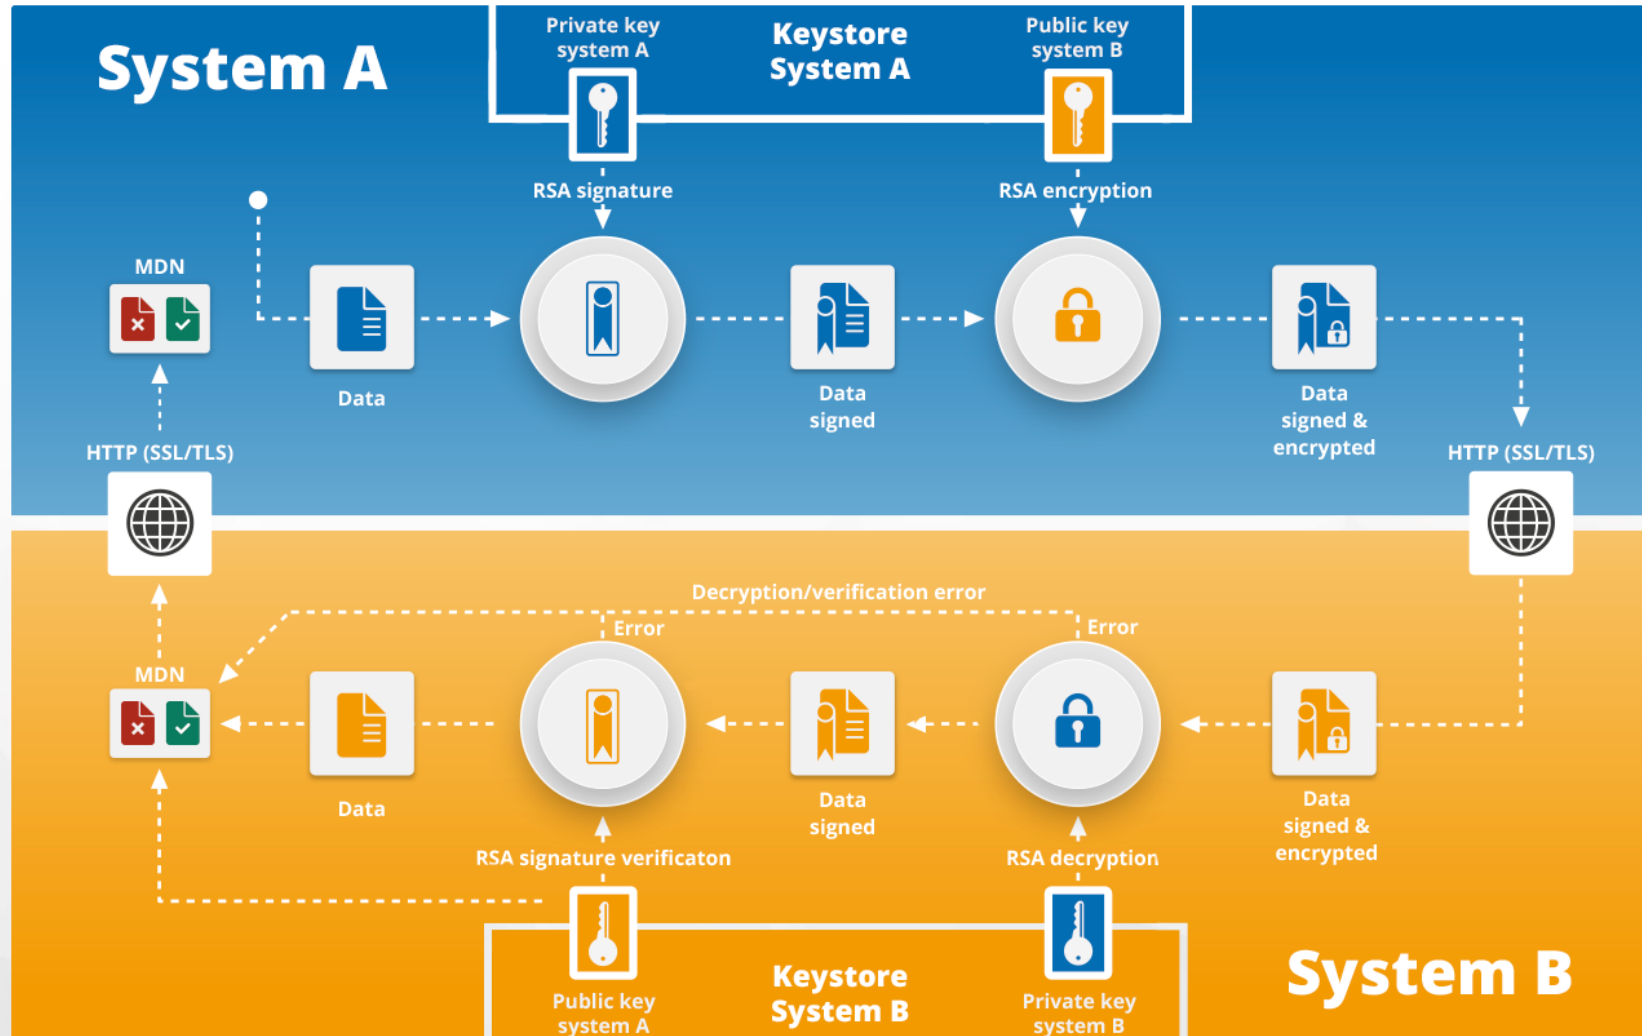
System A

Private key system A

Keystore System A

Public key system B

RSA signature

RSA encryption

MDN

Data

Data signed

Data signed & encrypted

HTTP (SSL/TLS)

HTTP (SSL/TLS)

Decryption/verification error

Error

Error

MDN

Data

Data signed

Data signed & encrypted

RSA signature verificaton

RSA decryption

Public key system A

Keystore System B

Private key system B

System B